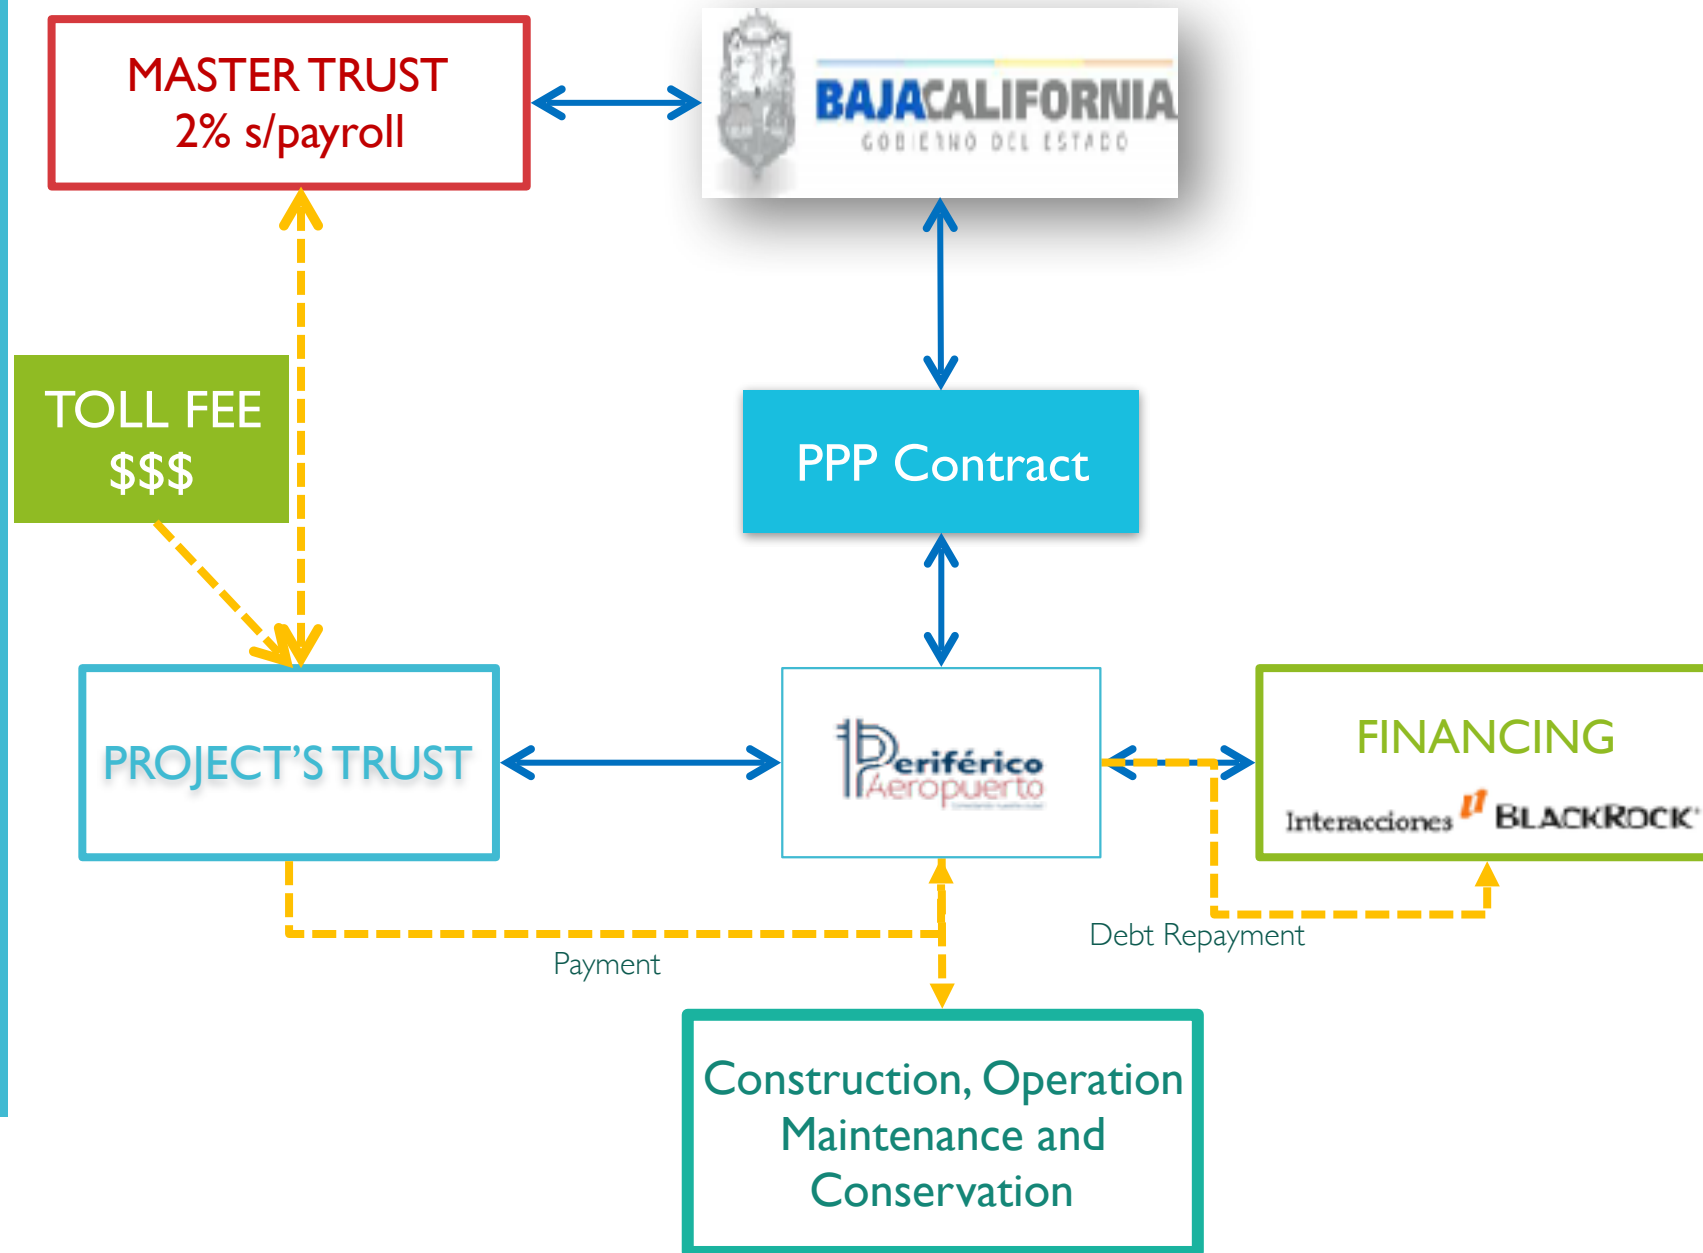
MASTER TRUST
2% s/payroll

BAJACALIFORNIA
GOBIERNO DEL ESTADO

TOLL FEE
$$$

PPP Contract

PROJECT'S TRUST

Periférico Aeropuerto

FINANCING
Interacciones BLACKROCK

Debt Repayment

Payment

Construction, Operation Maintenance and Conservation